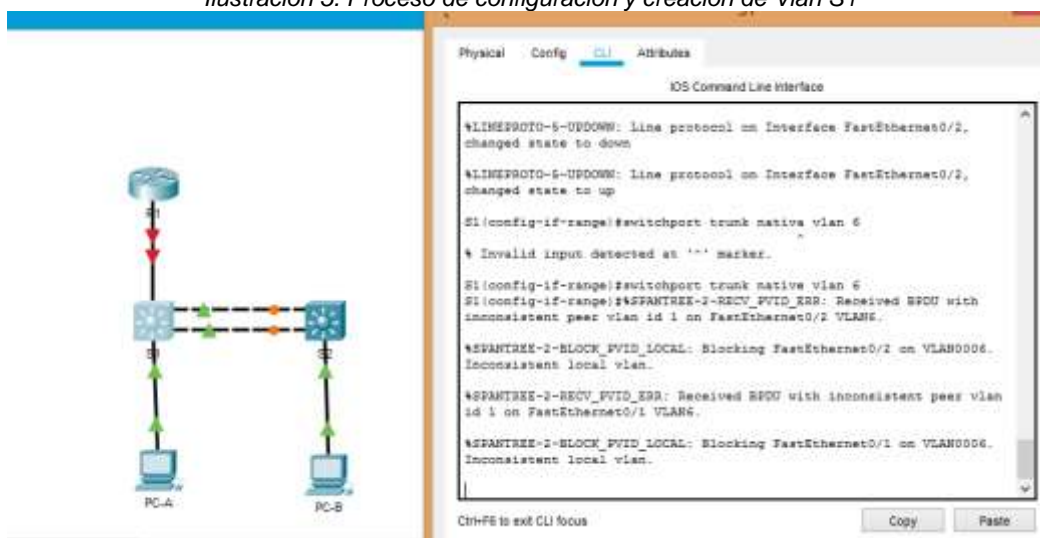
Ilustración 5: Proceso de configuración y creación de vlan S1

R1

S1

S2

PC-A

PC-B

Physical Config CLI Attributes

IOS Command Line Interface

%LINEPROTO-5-UPDOWN: Line protocol on Interface FastEthernet0/2, changed state to down

%LINEPROTO-5-UPDOWN: Line protocol on Interface FastEthernet0/2, changed state to up

S1(config-if-range)#switchport trunk native vlan 6
^
% Invalid input detected at '^' marker.

S1(config-if-range)#switchport trunk native vlan 6
S1(config-if-range)#%SPANTREE-2-RECV_PVID_ERR: Received BPDU with inconsistent peer vlan id 1 on FastEthernet0/2 VLAN6.

%SPANTREE-2-BLOCK_PVID_LOCAL: Blocking FastEthernet0/2 on VLAN0006. Inconsistent local vlan.

%SPANTREE-2-RECV_PVID_ERR: Received BPDU with inconsistent peer vlan id 1 on FastEthernet0/1 VLAN6.

%SPANTREE-2-BLOCK_PVID_LOCAL: Blocking FastEthernet0/1 on VLAN0006. Inconsistent local vlan.

Ctrl+F6 to exit CLI focus

Copy

Paste